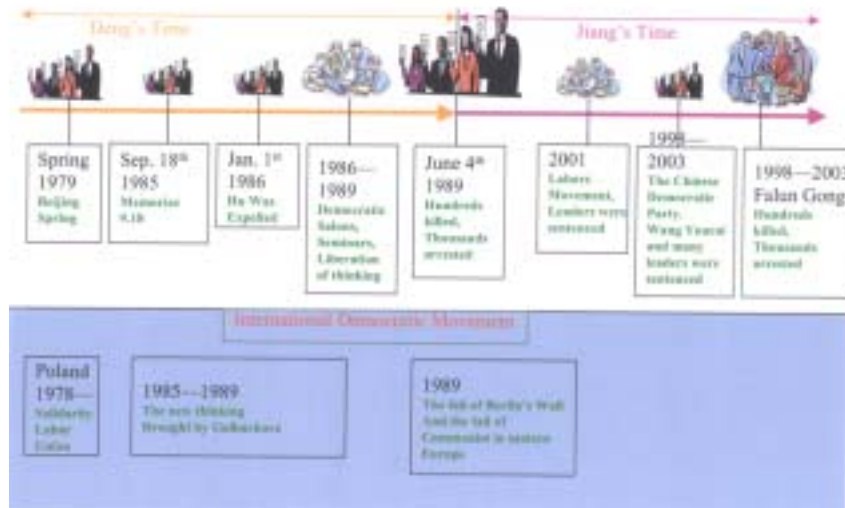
Deng's Time

Jiang's Time

Spring 1979
Beijing Spring

Sep. 18$^{th}$ 1985
Memorize 9.18

Jan. 1$^{st}$ 1986
Hu Was Expelled

1986—1989
Democratic Salons, Seminars, Liberation of thinking

June 4$^{th}$ 1989
Hundreds killed, Thousands arrested

2001
Labors Movement, Leaders were sentenced

1998—2003
The Chinese Democratic Party, Wang Youcai and many leaders were sentenced

1998—2003
Falun Gong
Hundreds killed, Thousands arrested

International Democratic Movement

Poland 1978—
Solidarity Labor Union

1985—1989
The new thinking Brought by Gorbachova

1989
The fall of Berlin's Wall And the fall of Communist in eastern Europe